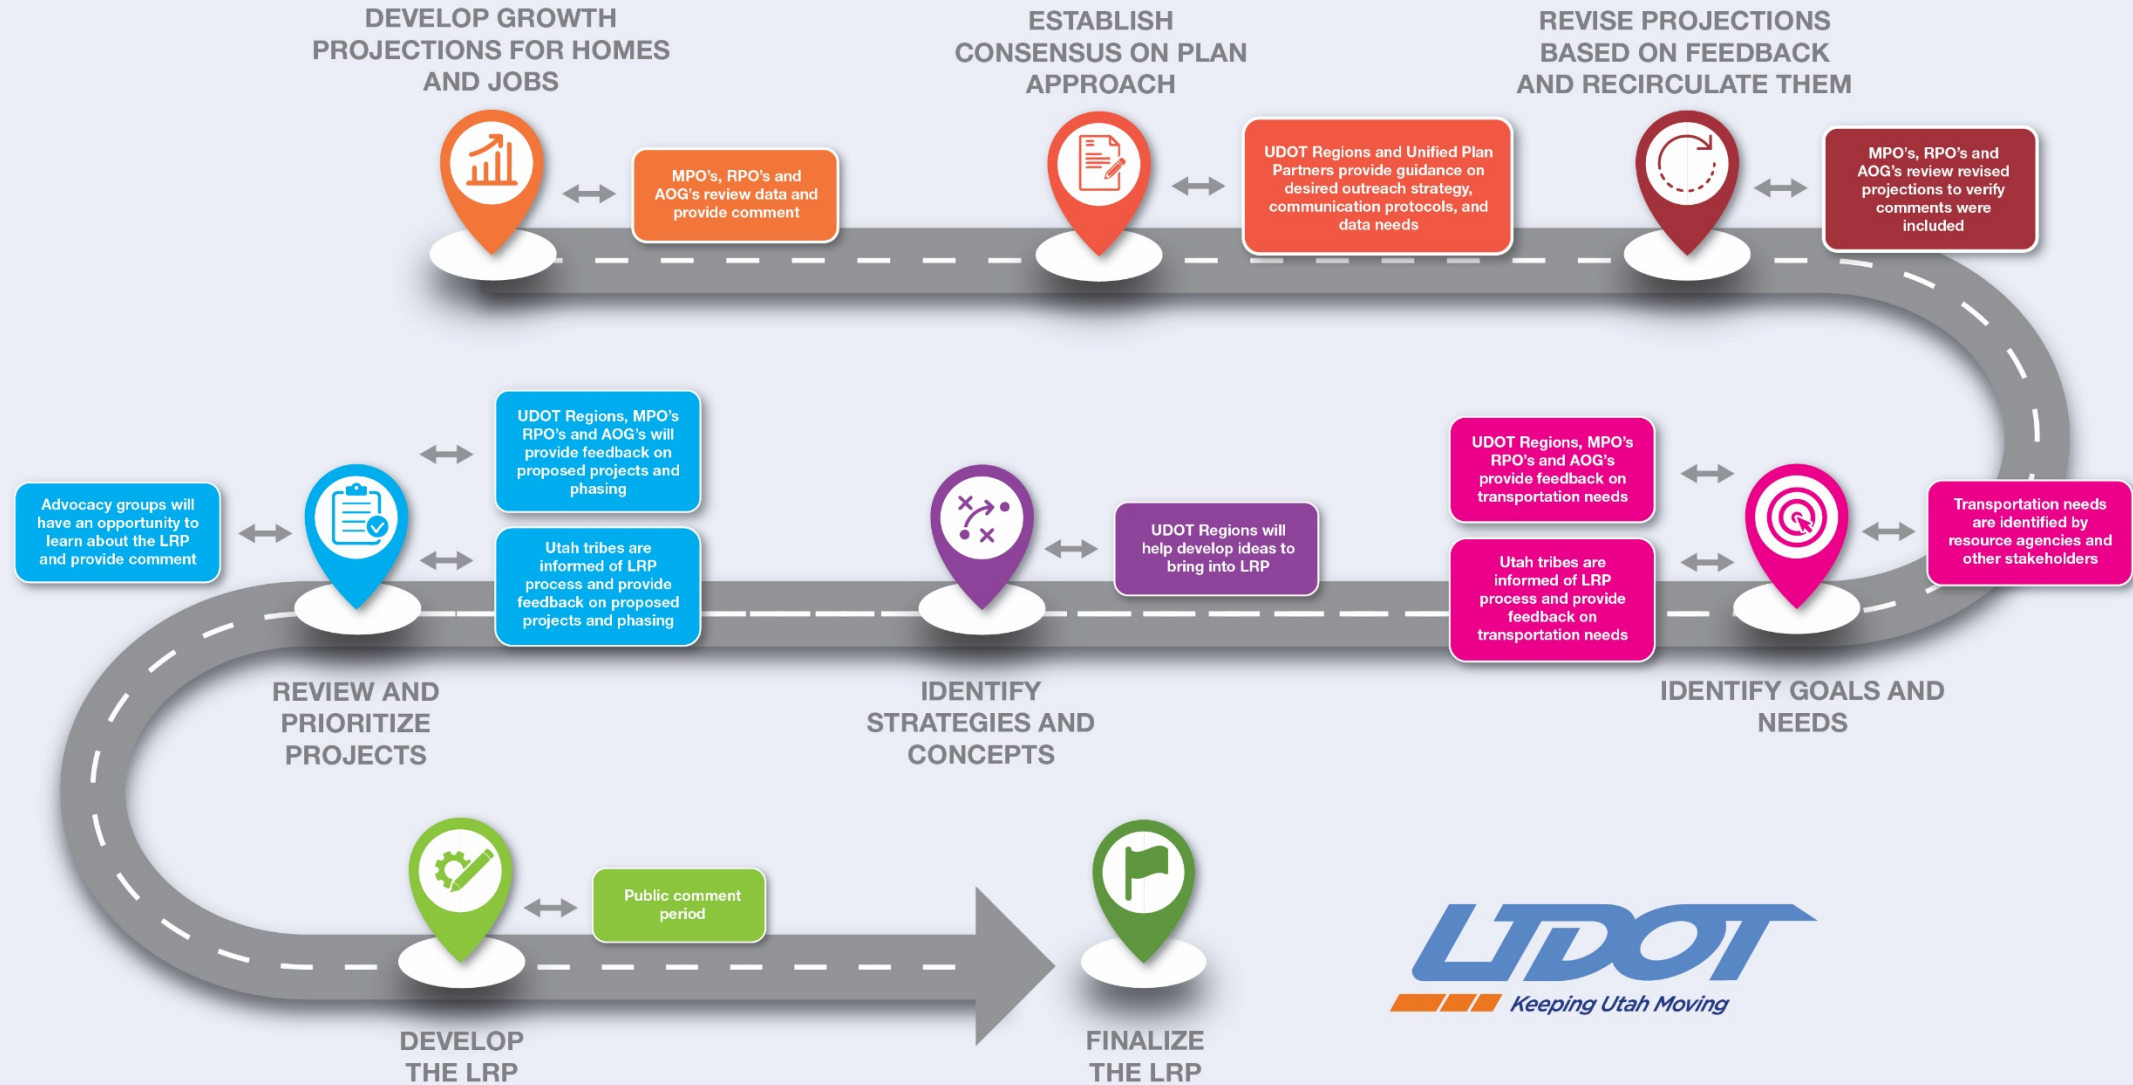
DEVELOP GROWTH PROJECTIONS FOR HOMES AND JOBS

MPO's, RPO's and AOG's review data and provide comment

ESTABLISH CONSENSUS ON PLAN APPROACH

UDOT Regions and Unified Plan Partners provide guidance on desired outreach strategy, communication protocols, and data needs

REVISE PROJECTIONS BASED ON FEEDBACK AND RECIRCULATE THEM

MPO's, RPO's and AOG's review revised projections to verify comments were included

Transportation needs are identified by resource agencies and other stakeholders

UDOT Regions, MPO's RPO's and AOG's provide feedback on transportation needs

Utah tribes are informed of LRP process and provide feedback on transportation needs

IDENTIFY GOALS AND NEEDS

UDOT Regions will help develop ideas to bring into LRP

IDENTIFY STRATEGIES AND CONCEPTS

UDOT Regions, MPO's RPO's and AOG's will provide feedback on proposed projects and phasing

Utah tribes are informed of LRP process and provide feedback on proposed projects and phasing

Advocacy groups will have an opportunity to learn about the LRP and provide comment

REVIEW AND PRIORITIZE PROJECTS

Public comment period

DEVELOP THE LRP

FINALIZE THE LRP

UDOT
Keeping Utah Moving